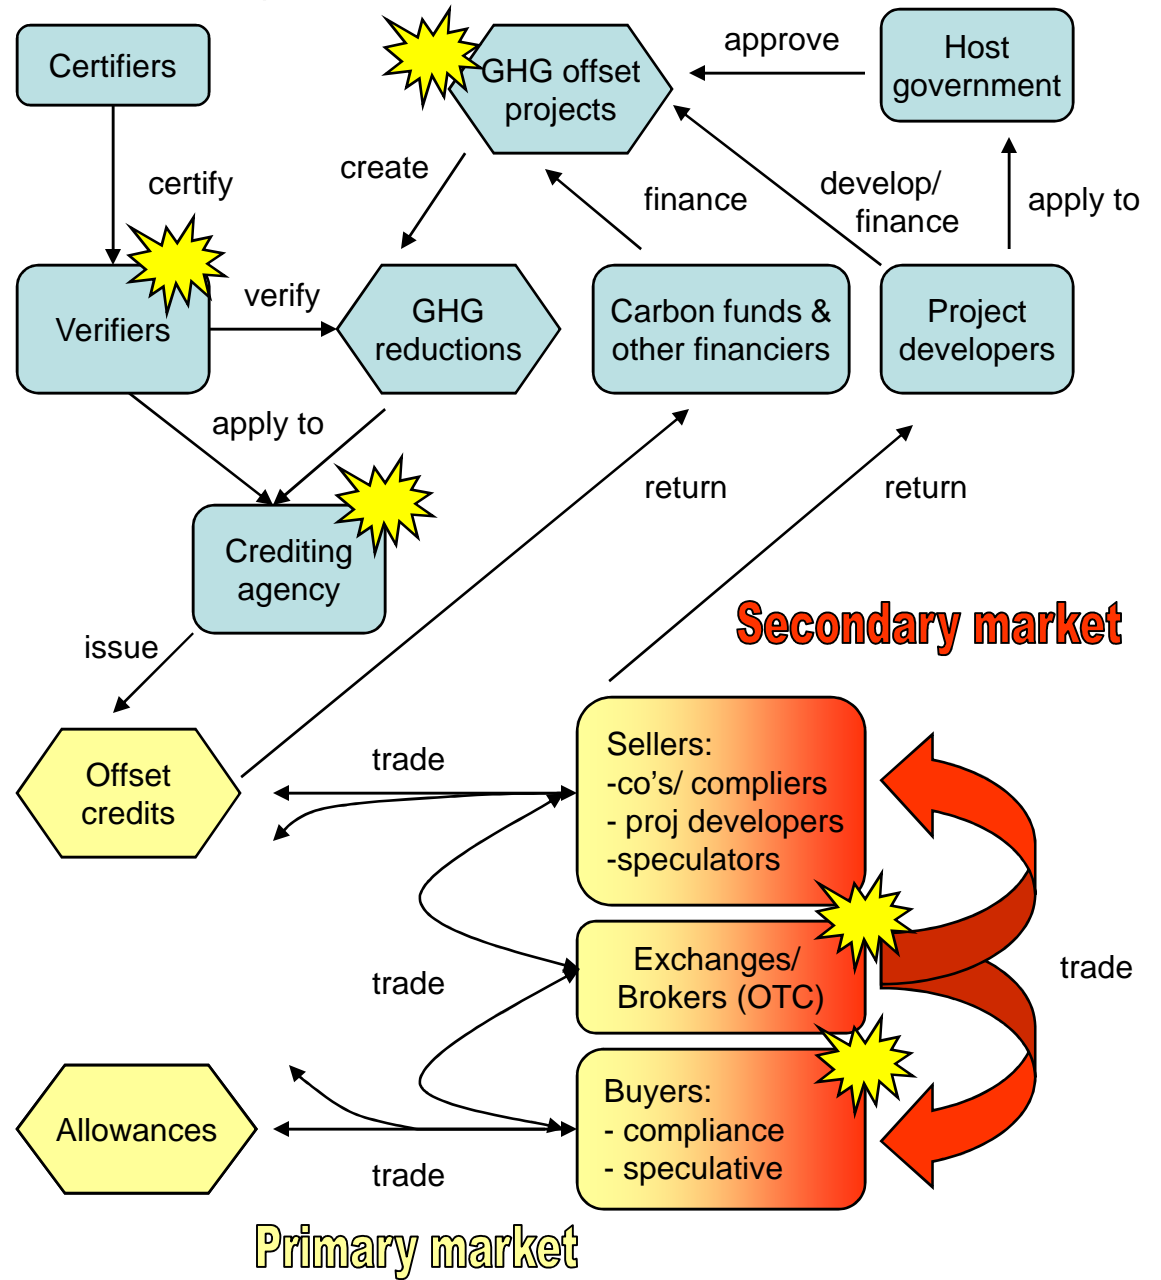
Certifiers

GHG offset projects

approve

Host government

certify

create

finance

develop/ finance

apply to

Verifiers

verify

GHG reductions

Carbon funds & other financiers

Project developers

apply to

return

return

Crediting agency

Secondary market

issue

Offset credits

trade

Sellers:
-co's/ compliers
- proj developers
-speculators

trade

Exchanges/ Brokers (OTC)

trade

Allowances

trade

Buyers:
- compliance
- speculative

Primary market